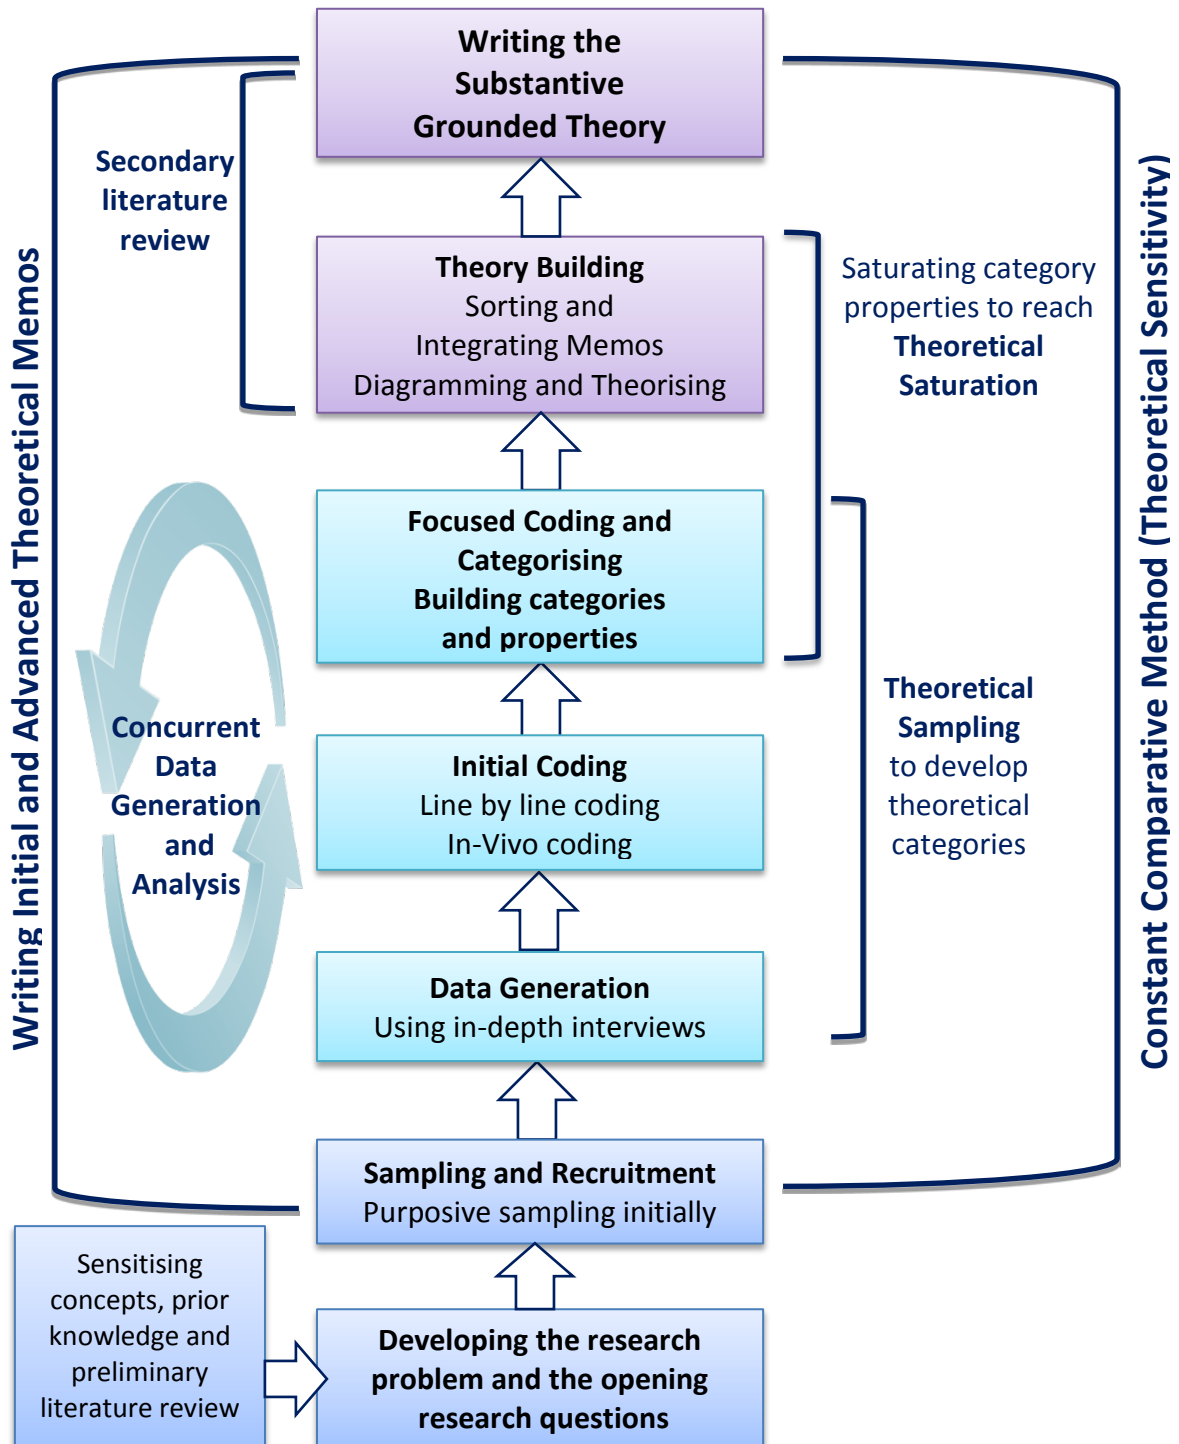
Writing the Substantive Grounded Theory

Secondary literature review

Theory Building
Sorting and Integrating Memos
Diagramming and Theorising

Saturating category properties to reach Theoretical Saturation

Writing Initial and Advanced Theoretical Memos

Constant Comparative Method (Theoretical Sensitivity)

Focused Coding and Categorising
Building categories and properties

Concurrent Data Generation and Analysis

Theoretical Sampling to develop theoretical categories

Initial Coding
Line by line coding
In-Vivo coding

Data Generation
Using in-depth interviews

Sampling and Recruitment
Purposive sampling initially

Sensitising concepts, prior knowledge and preliminary literature review

Developing the research problem and the opening research questions